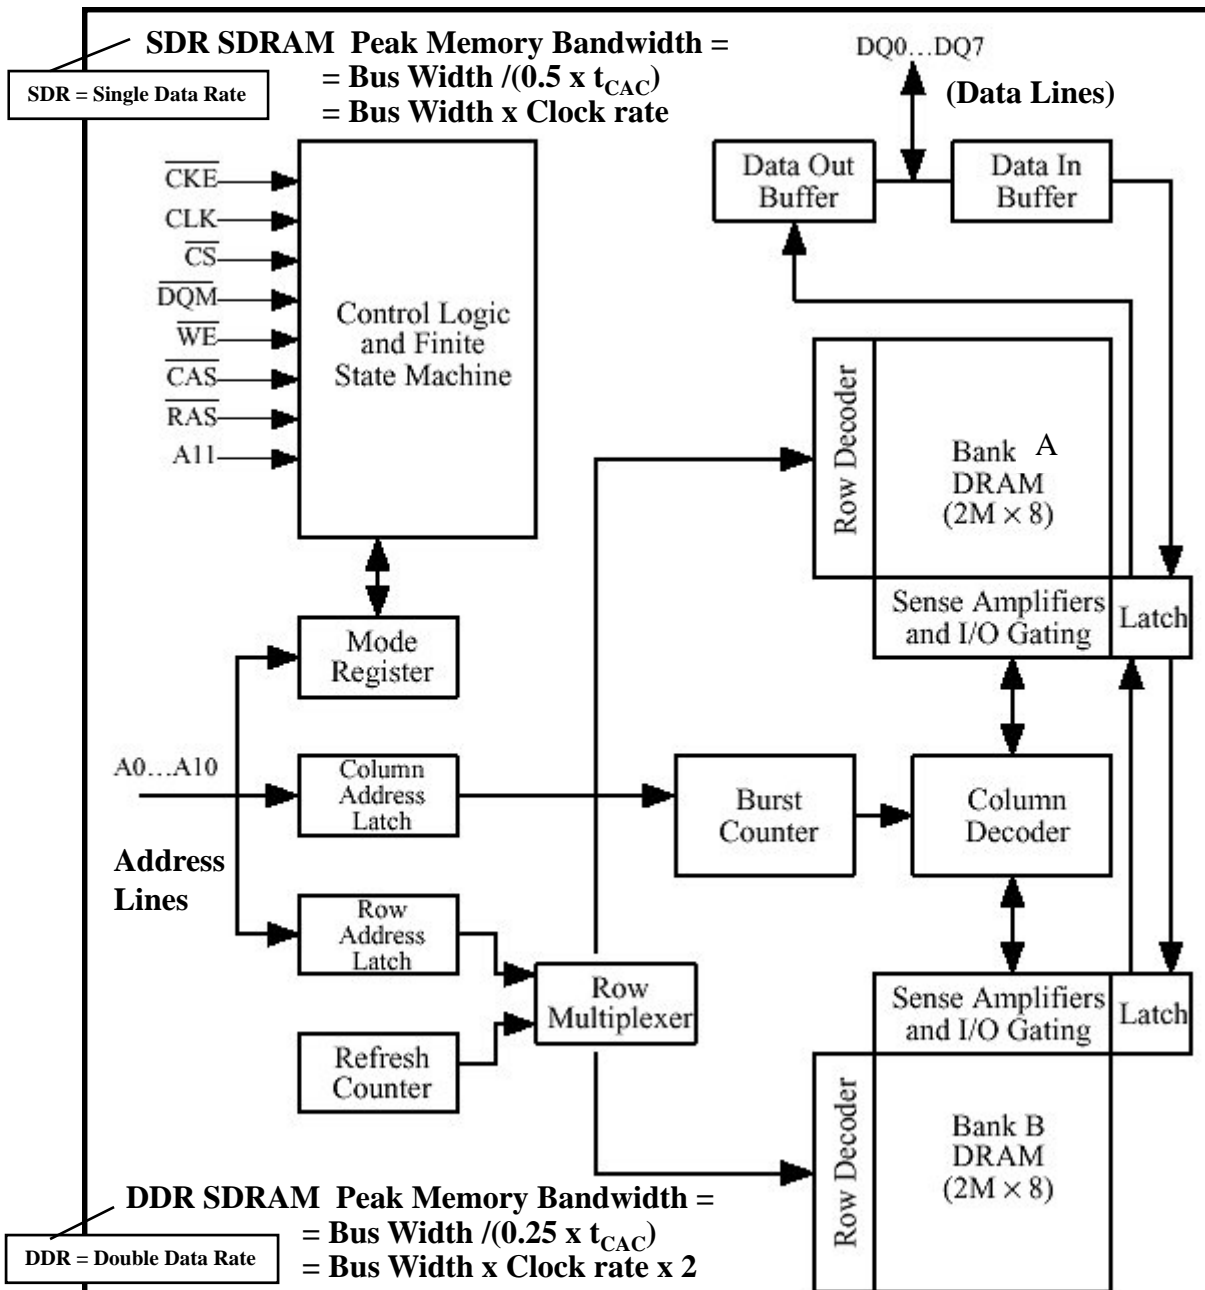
SDR SDRAM Peak Memory Bandwidth =
= Bus Width /(0.5 x $t_{CAC}$)
= Bus Width x Clock rate

SDR = Single Data Rate

DQ0…DQ7

(Data Lines)

Data Out Buffer

Data In Buffer

$\overline{CKE}$
CLK
$\overline{CS}$
$\overline{DQM}$
$\overline{WE}$
$\overline{CAS}$
$\overline{RAS}$
A11

Control Logic and Finite State Machine

Row Decoder

Bank A DRAM (2M × 8)

Sense Amplifiers and I/O Gating

Latch

Mode Register

A0…A10

Column Address Latch

Burst Counter

Column Decoder

Address Lines

Row Address Latch

Row Multiplexer

Sense Amplifiers and I/O Gating

Latch

Refresh Counter

Row Decoder

Bank B DRAM (2M × 8)

DDR SDRAM Peak Memory Bandwidth =
= Bus Width /(0.25 x $t_{CAC}$)
= Bus Width x Clock rate x 2

DDR = Double Data Rate